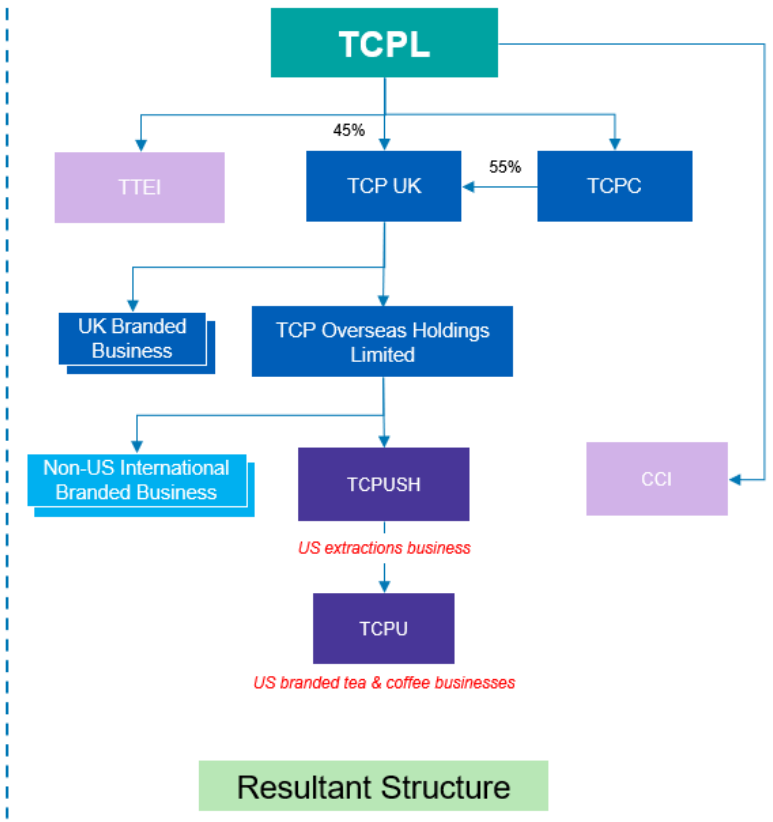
TCPL

45%

TTEI

TCP UK

55%

TCPC

UK Branded Business

TCP Overseas Holdings Limited

Non-US International Branded Business

TCPUSH

CCI

US extractions business

TCPU

US branded tea & coffee businesses

Resultant Structure